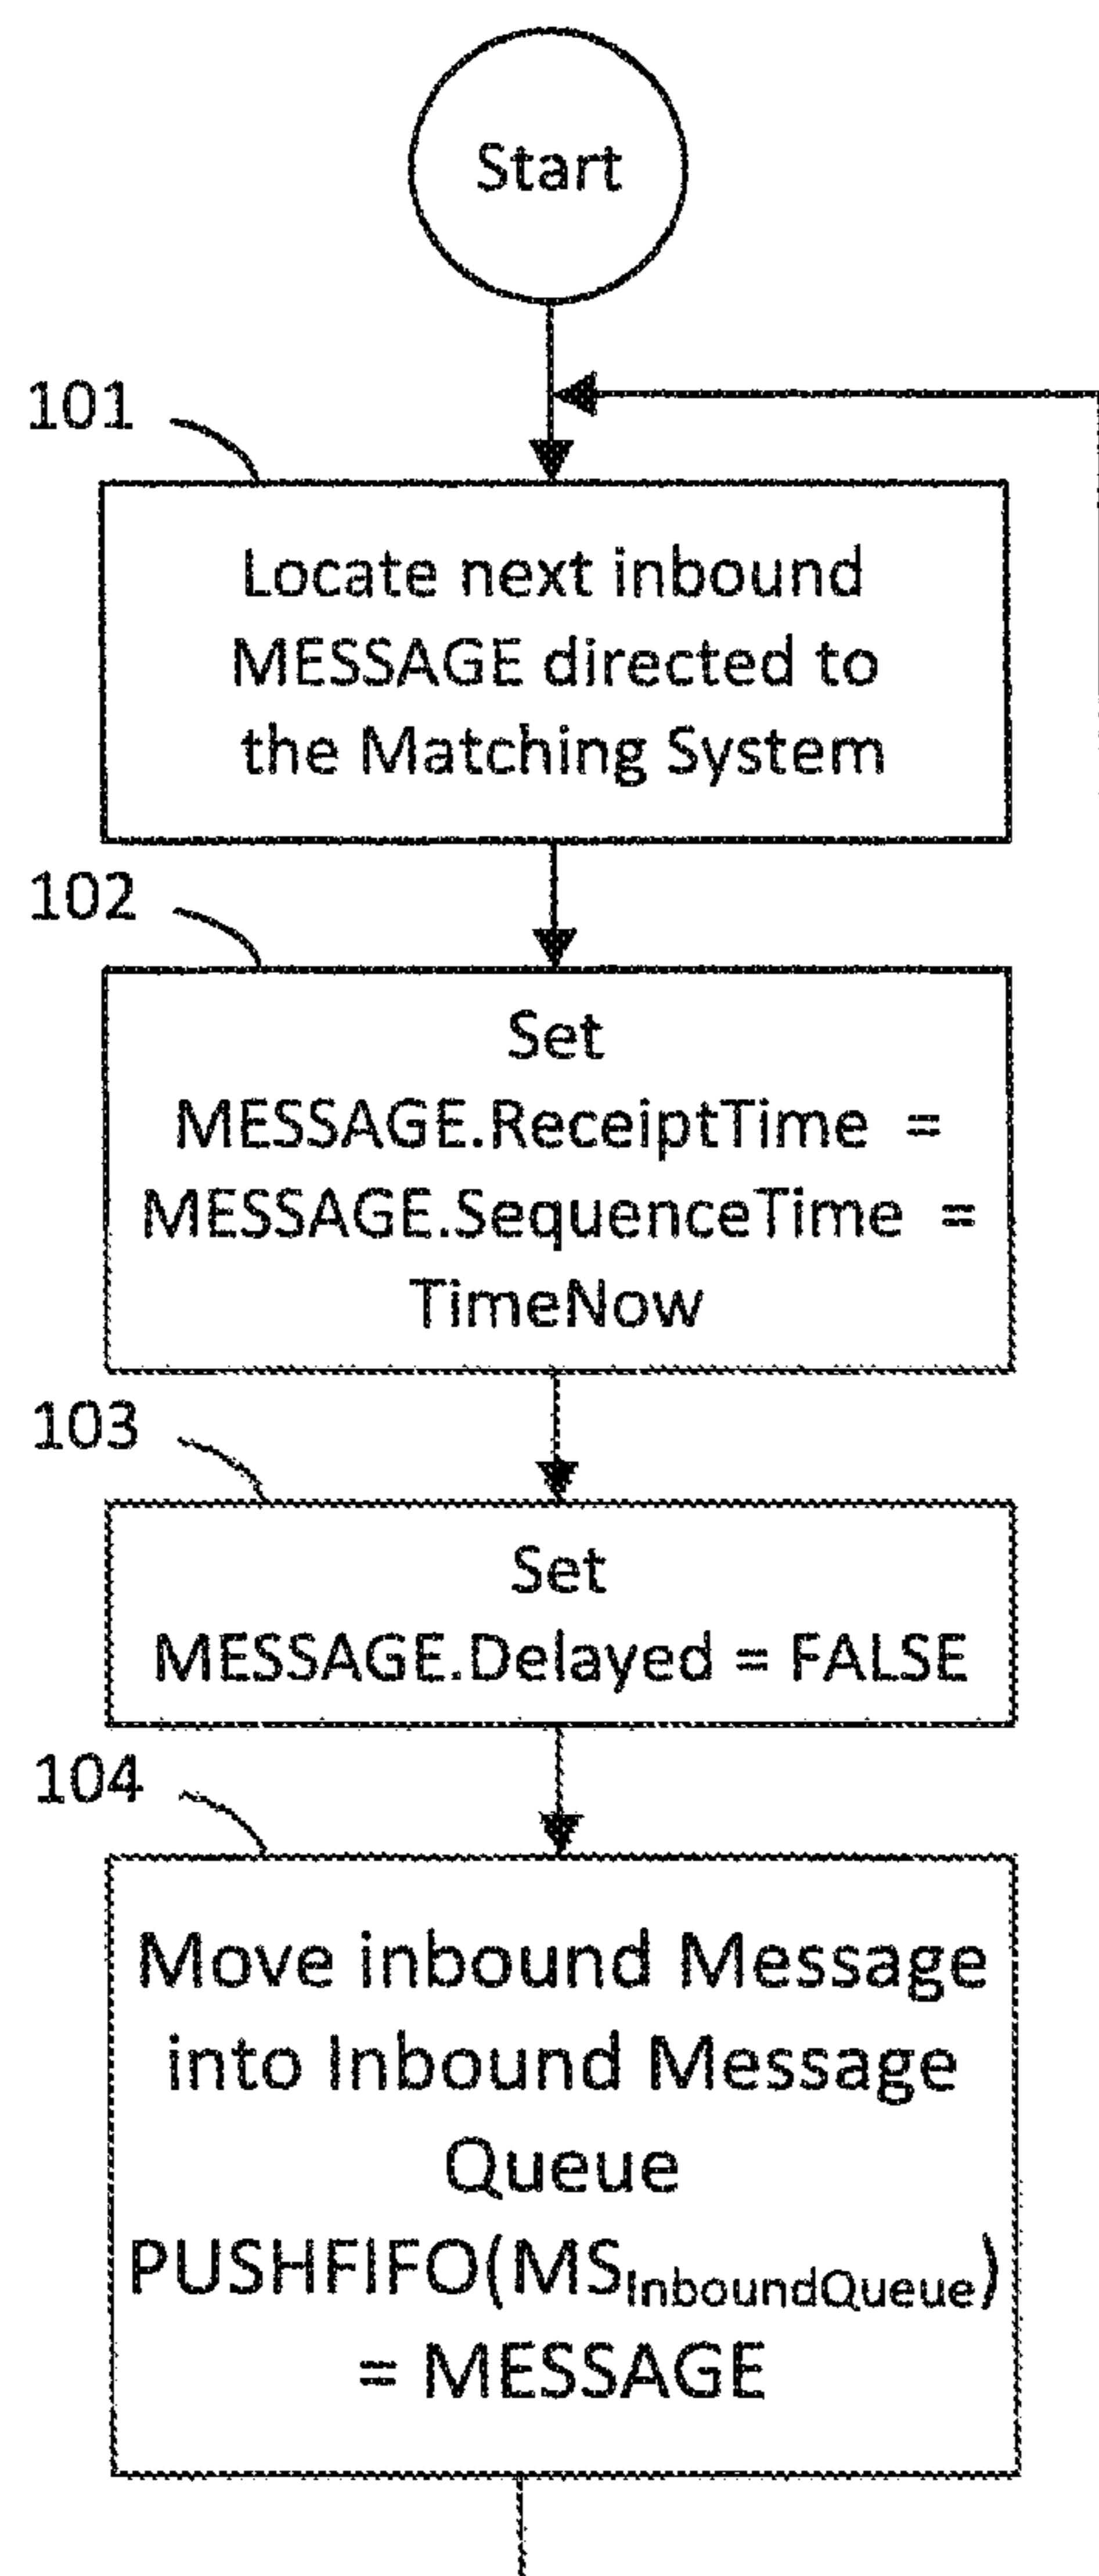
Start

101

Locate next inbound MESSAGE directed to the Matching System

102

Set MESSAGE.ReceiptTime = MESSAGE.SequenceTime = TimeNow

103

Set MESSAGE.Delayed = FALSE

104

Move inbound Message into Inbound Message Queue PUSHFIFO($MS_{InboundQueue}$) = MESSAGE